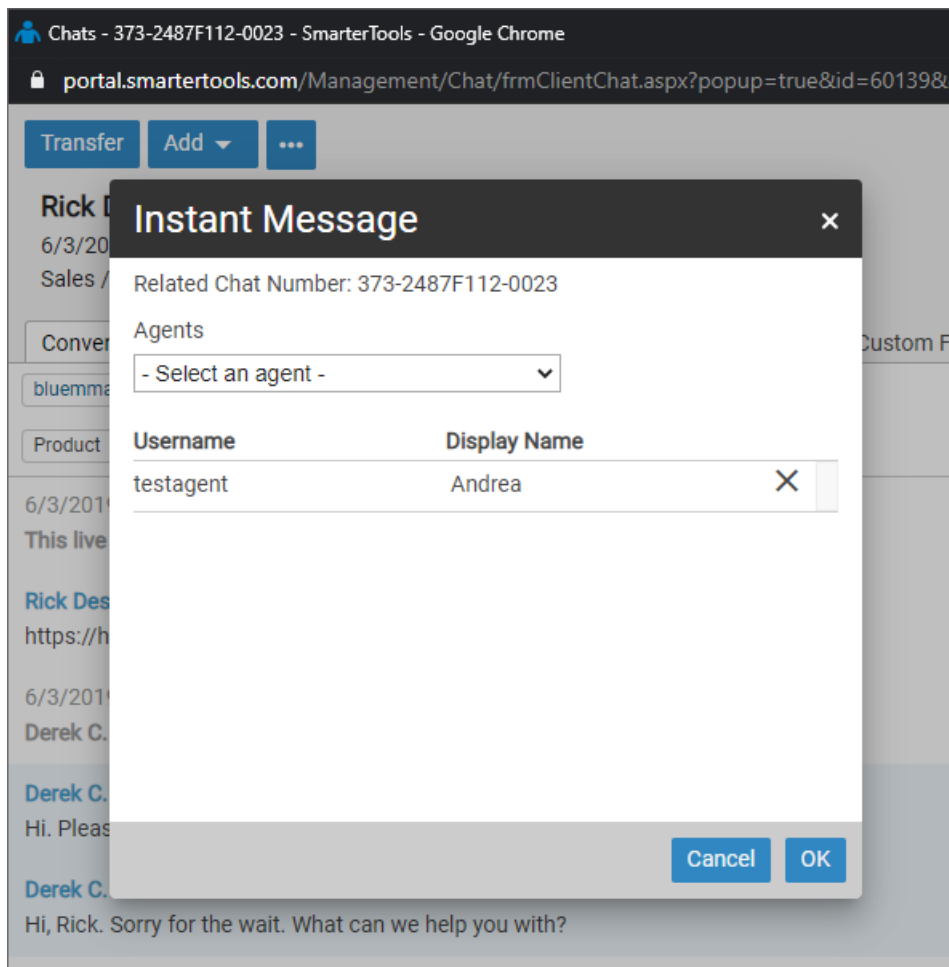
Chats - 373-2487F112-0023 - SmarterTools - Google Chrome

portal.smartertools.com/Management/Chat/frmClientChat.aspx?popup=true&id=60139&

Transfer Add •••

Rick D
6/3/20
Sales /

Conver

Custom F

bluemma

Product

6/3/201
This live

Rick Des
https://h

6/3/201
Derek C.

Derek C.
Hi. Pleas

Derek C.
Hi, Rick. Sorry for the wait. What can we help you with?

Instant Message ×

Related Chat Number: 373-2487F112-0023

Agents

- Select an agent -

| Username | Display Name | |
|---|---|---|
| testagent | Andrea | × |

Cancel OK